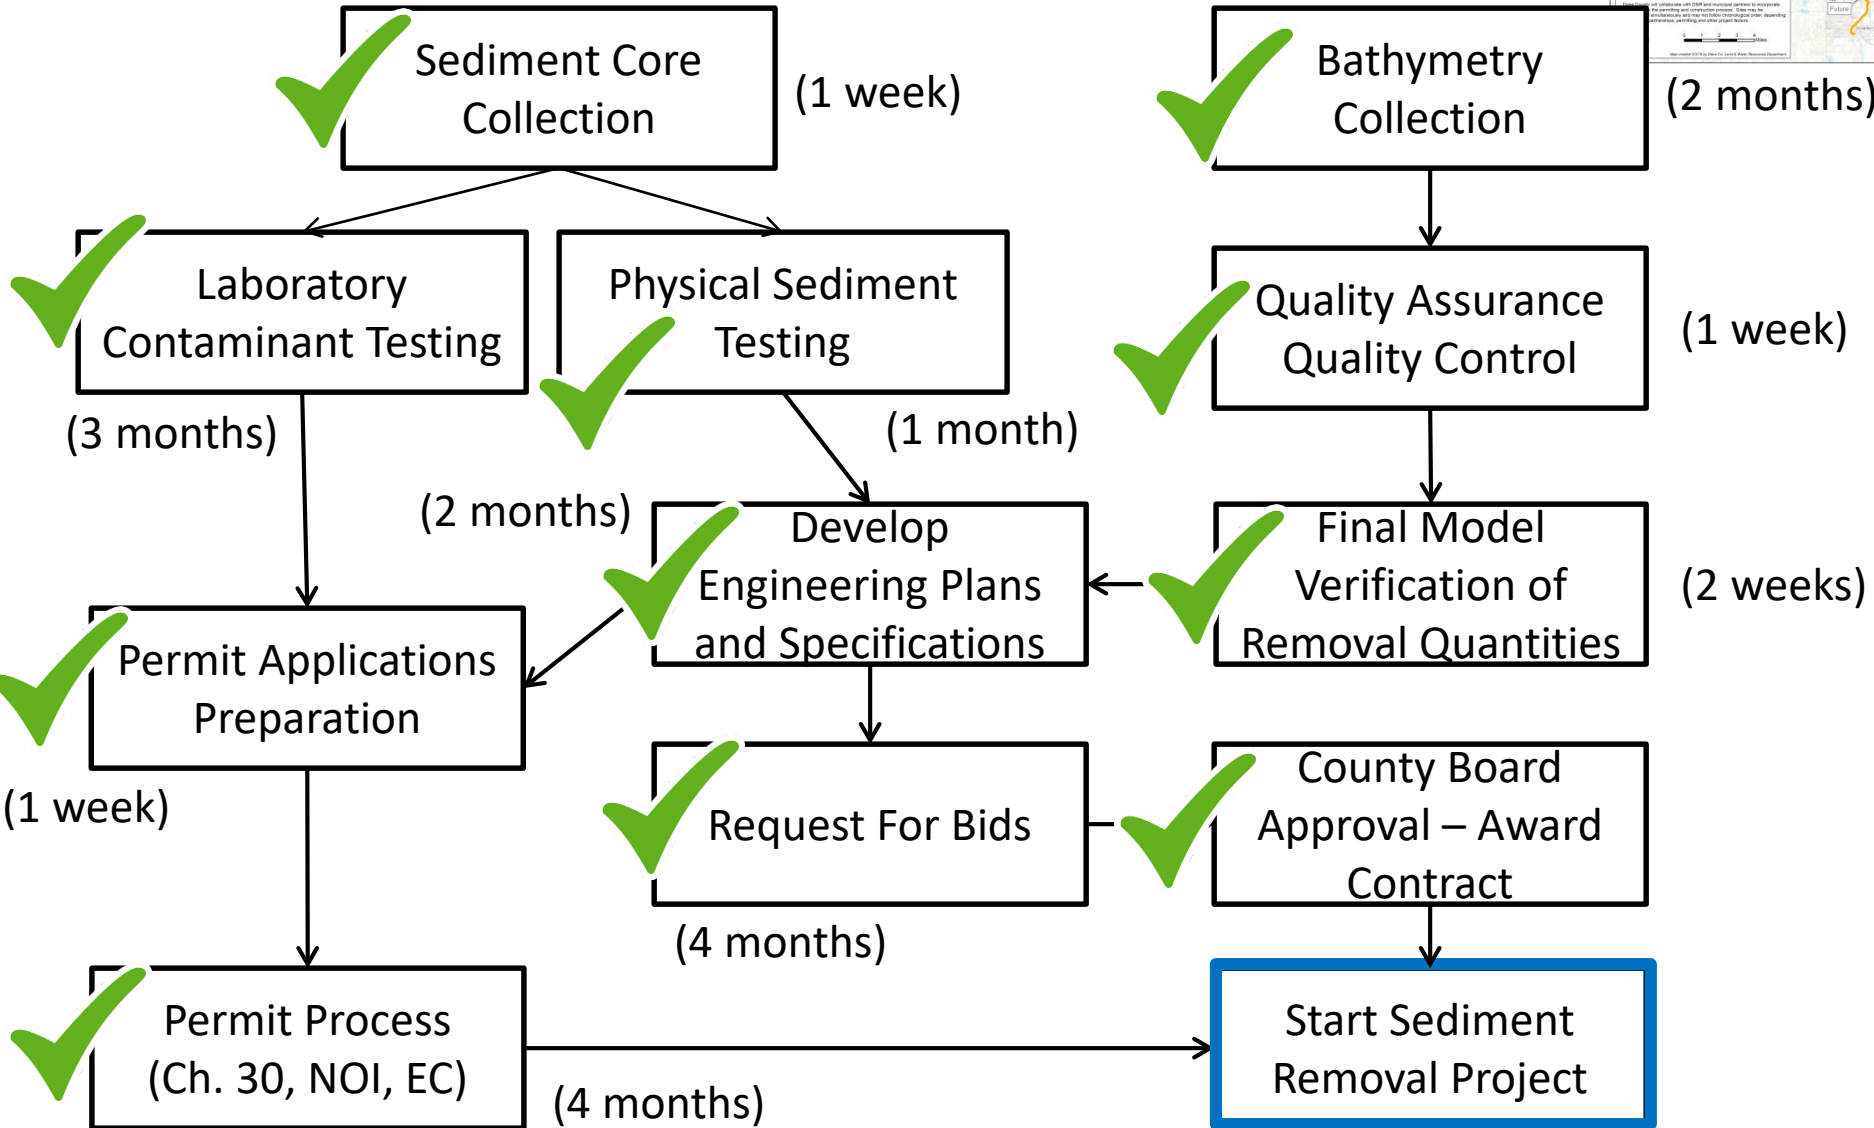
Sediment Core Collection

(1 week)

Bathymetry Collection

(2 months)

Laboratory Contaminant Testing

Physical Sediment Testing

Quality Assurance Quality Control

(1 week)

(3 months)

(1 month)

(2 months)

Develop Engineering Plans and Specifications

Final Model Verification of Removal Quantities

(2 weeks)

Permit Applications Preparation

(1 week)

Request For Bids

County Board Approval – Award Contract

(4 months)

Permit Process (Ch. 30, NOI, EC)

(4 months)

Start Sediment Removal Project